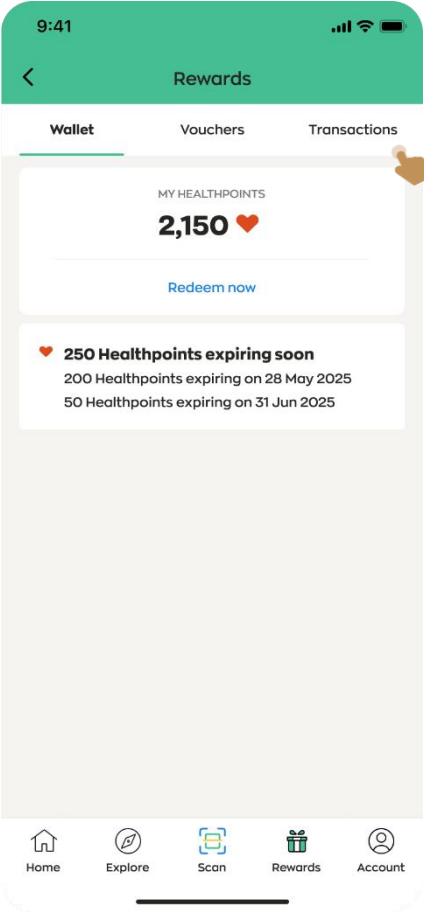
9:41

Rewards

Wallet Vouchers Transactions

MY HEALTHPOINTS
2,150

Redeem now

250 Healthpoints expiring soon
200 Healthpoints expiring on 28 May 2025
50 Healthpoints expiring on 31 Jun 2025

Home Explore Scan Rewards Account